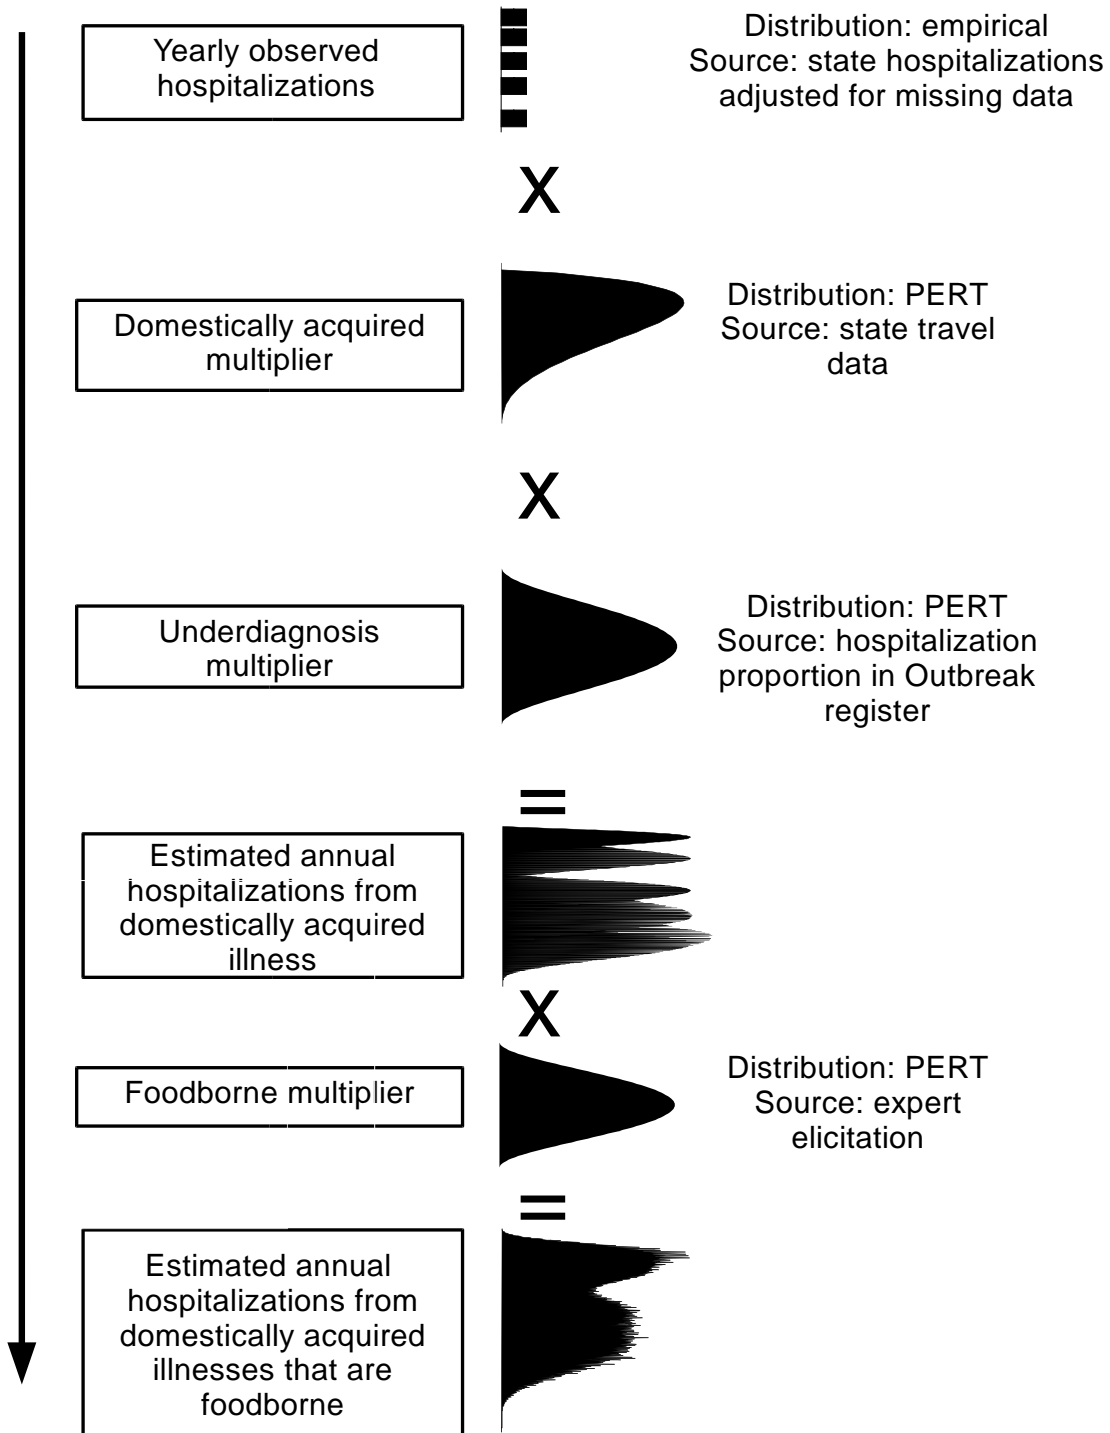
Yearly observed hospitalizations

Distribution: empirical
Source: state hospitalizations adjusted for missing data

X

Domestically acquired multiplier

Distribution: PERT
Source: state travel data

X

Underdiagnosis multiplier

Distribution: PERT
Source: hospitalization proportion in Outbreak register

=

Estimated annual hospitalizations from domestically acquired illness

X

Foodborne multiplier

Distribution: PERT
Source: expert elicitation

=

Estimated annual hospitalizations from domestically acquired illnesses that are foodborne